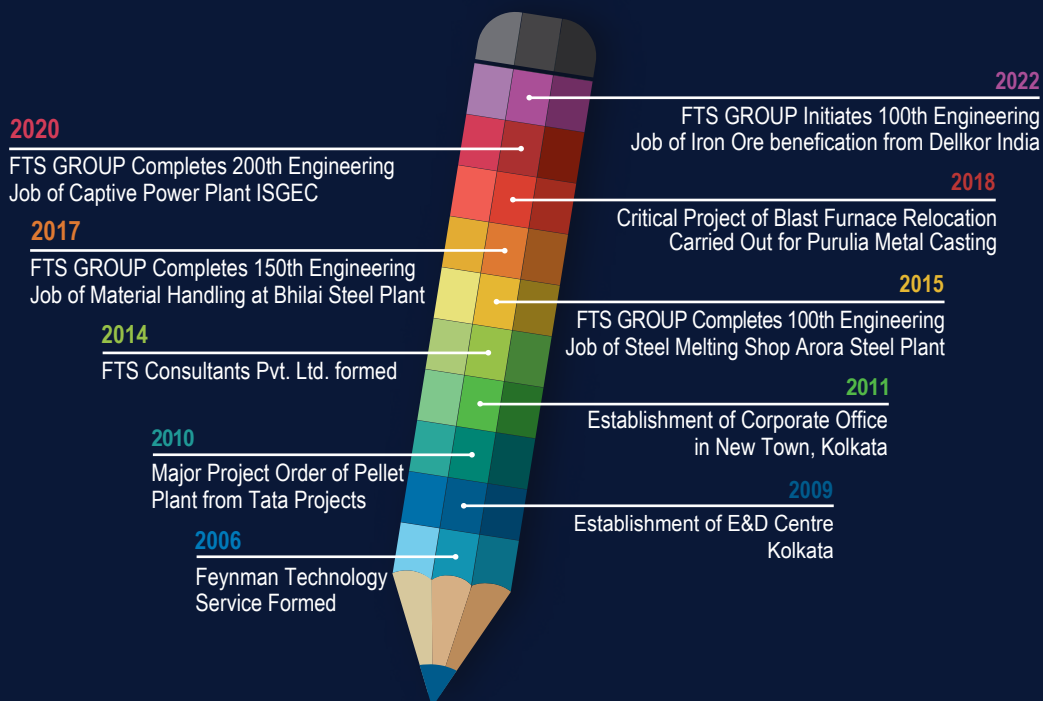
2022
FTS GROUP Initiates 100th Engineering Job of Iron Ore benefication from Dellkor India

2020
FTS GROUP Completes 200th Engineering Job of Captive Power Plant ISGEC

2018
Critical Project of Blast Furnace Relocation Carried Out for Purulia Metal Casting

2017
FTS GROUP Completes 150th Engineering Job of Material Handling at Bhilai Steel Plant

2015
FTS GROUP Completes 100th Engineering Job of Steel Melting Shop Arora Steel Plant

2014
FTS Consultants Pvt. Ltd. formed

2011
Establishment of Corporate Office in New Town, Kolkata

2010
Major Project Order of Pellet Plant from Tata Projects

2009
Establishment of E&D Centre Kolkata

2006
Feynman Technology Service Formed